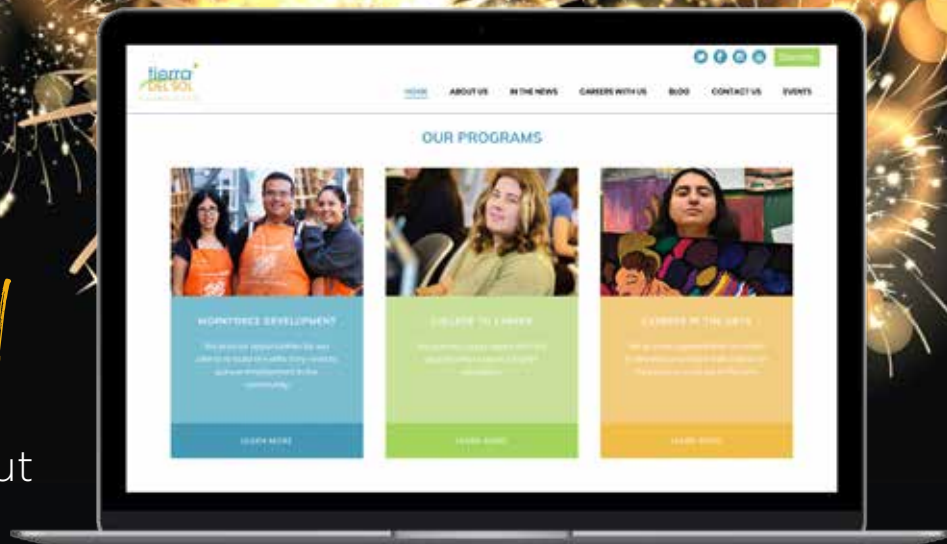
ut

tierra DEL SOL

Donate

HOME ABOUT US IN THE NEWS CAREERS WITH US BLOG CONTACT US EVENTS

OUR PROGRAMS

WORKFORCE DEVELOPMENT

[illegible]

LEARN MORE

COLLEGE TO CAREER

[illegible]

LEARN MORE

CAREERS IN THE ARTS

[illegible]

LEARN MORE